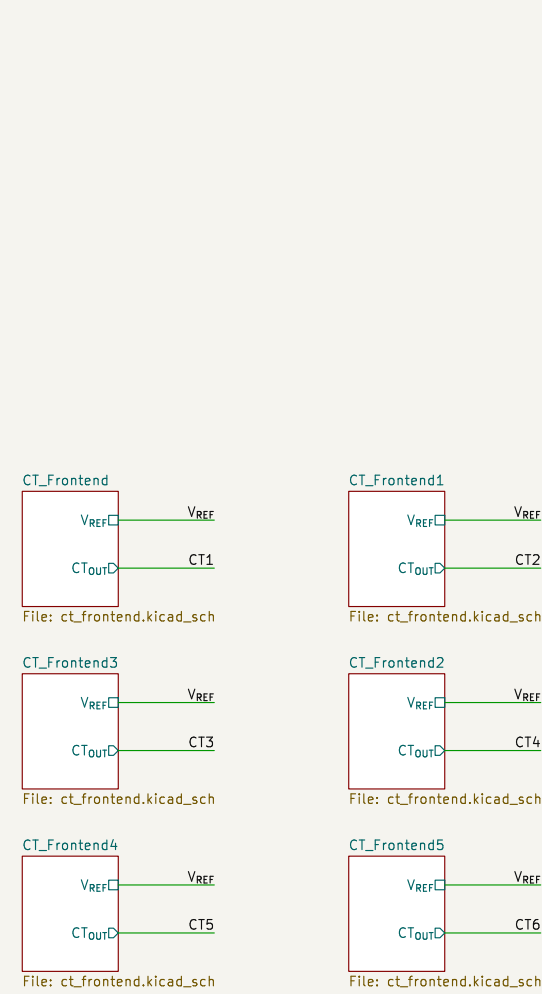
CT_Frontend

$V_{REF}$

$V_{REF}$

$CT_{OUT}$

CT1

File: ct_frontend.kicad_sch

CT_Frontend1

$V_{REF}$

$V_{REF}$

$CT_{OUT}$

CT2

File: ct_frontend.kicad_sch

CT_Frontend3

$V_{REF}$

$V_{REF}$

$CT_{OUT}$

CT3

File: ct_frontend.kicad_sch

CT_Frontend2

$V_{REF}$

$V_{REF}$

$CT_{OUT}$

CT4

File: ct_frontend.kicad_sch

CT_Frontend4

$V_{REF}$

$V_{REF}$

$CT_{OUT}$

CT5

File: ct_frontend.kicad_sch

CT_Frontend5

$V_{REF}$

$V_{REF}$

$CT_{OUT}$

CT6

File: ct_frontend.kicad_sch